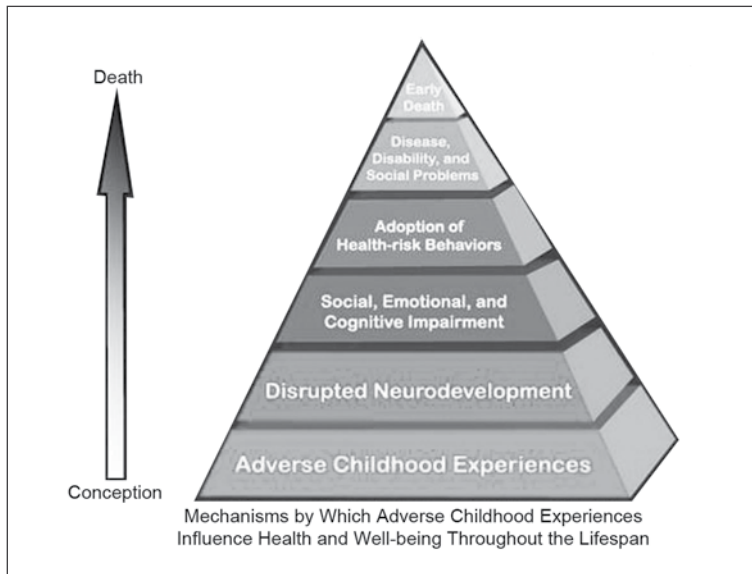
Death

Conception

Early Death

Disease, Disability, and Social Problems

Adoption of Health-risk Behaviors

Social, Emotional, and Cognitive Impairment

Disrupted Neurodevelopment

Adverse Childhood Experiences

Mechanisms by Which Adverse Childhood Experiences Influence Health and Well-being Throughout the Lifespan